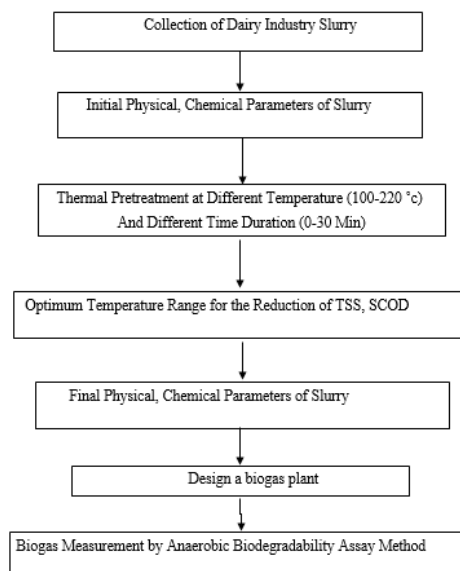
Collection of Dairy Industry Slurry

Initial Physical, Chemical Parameters of Slurry

Thermal Pretreatment at Different Temperature (100-220 °c) And Different Time Duration (0-30 Min)

Optimum Temperature Range for the Reduction of TSS, SCOD

Final Physical, Chemical Parameters of Slurry

Design a biogas plant

Biogas Measurement by Anaerobic Biodegradability Assay Method